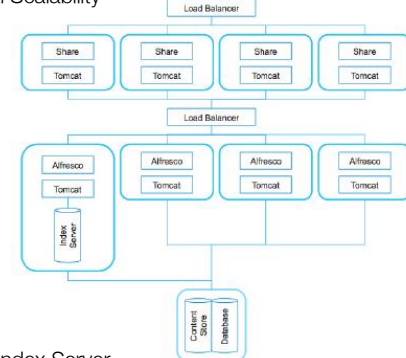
Scalability

Load Balancer

Share
Tomcat

Share
Tomcat

Share
Tomcat

Share
Tomcat

Load Balancer

Alfresco
Tomcat
Index Server

Alfresco
Tomcat

Alfresco
Tomcat

Alfresco
Tomcat

Content Store
Database

ndex Server